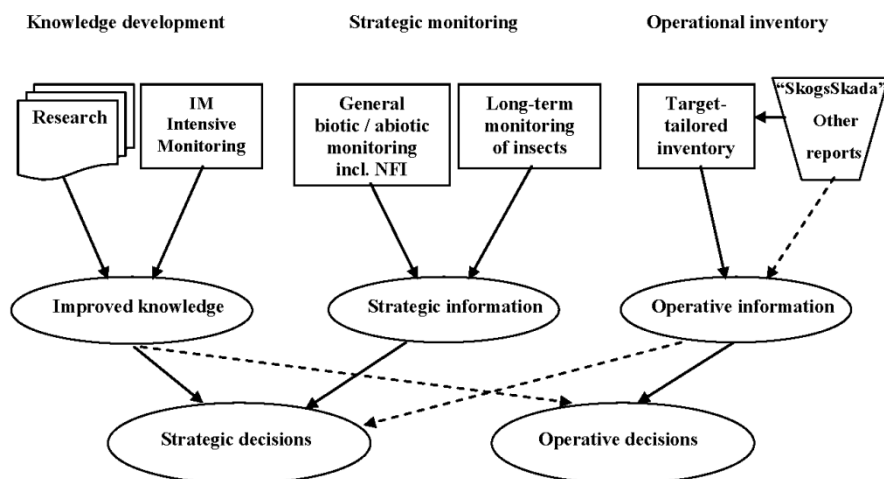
Knowledge development

Strategic monitoring

Operational inventory

Research

IM Intensive Monitoring

General biotic / abiotic monitoring incl. NFI

Long-term monitoring of insects

Target-tailored inventory

"SkogsSkada" Other reports

Improved knowledge

Strategic information

Operative information

Strategic decisions

Operative decisions